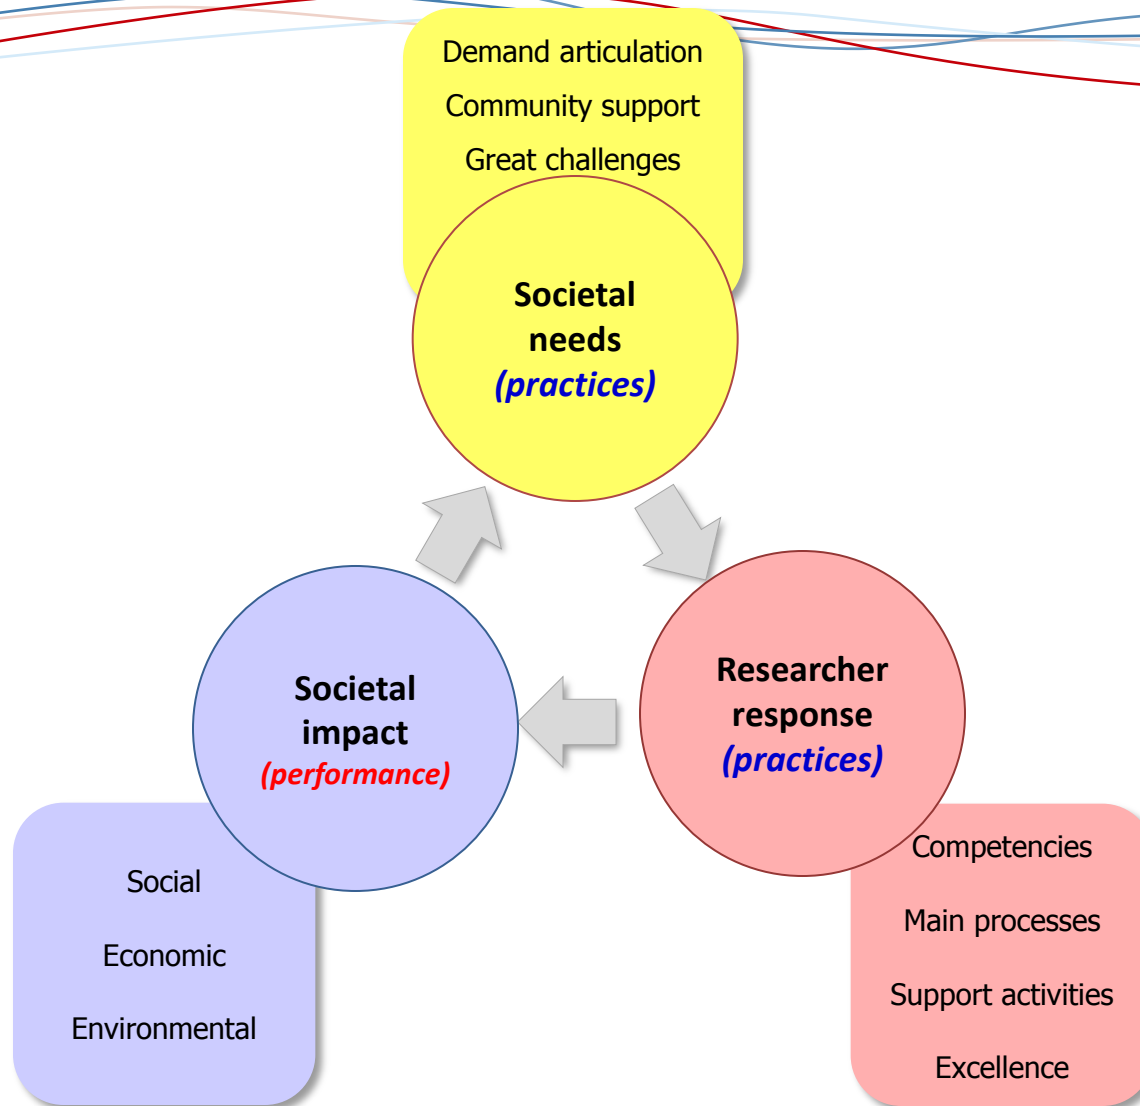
Demand articulation
Community support
Great challenges

Societal needs
(practices)

Researcher response
(practices)

Competencies
Main processes
Support activities
Excellence

Societal impact
(performance)

Social
Economic
Environmental